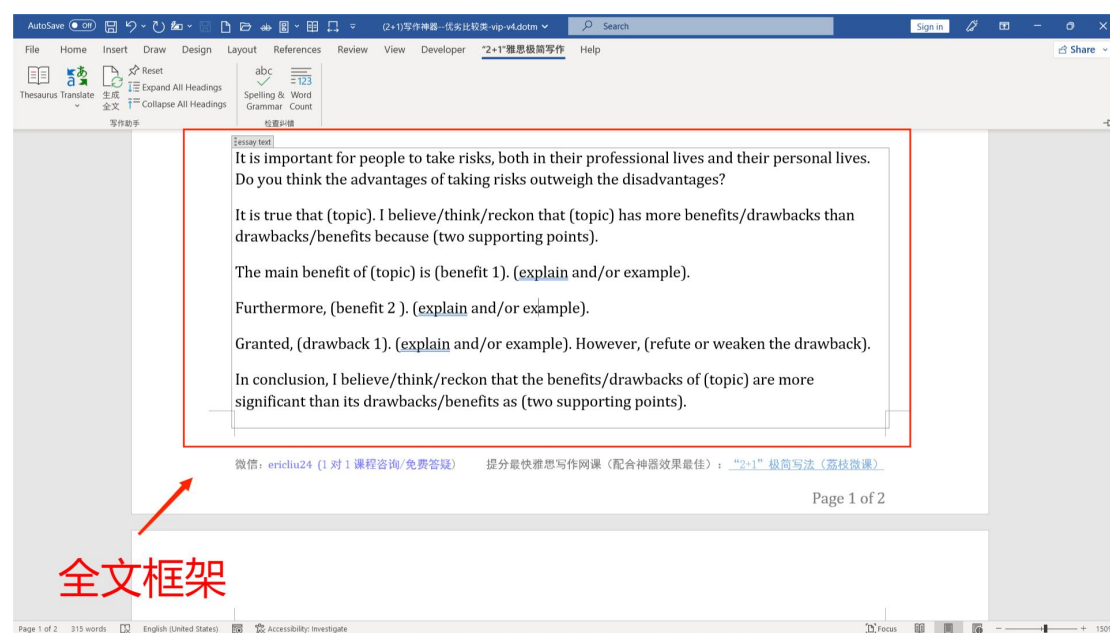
AutoSave Off (2+1)写作神器--优劣比较类-vip-v4.dotm Search Sign in

File Home Insert Draw Design Layout References Review View Developer "2+1"雅思极简写作 Help Share

Thesaurus Translate 生成全文 Reset Expand All Headings Collapse All Headings 写作助手 Spelling & Grammar Word Count 检查纠错

essay text

It is important for people to take risks, both in their professional lives and their personal lives. Do you think the advantages of taking risks outweigh the disadvantages?

It is true that (topic). I believe/think/reckon that (topic) has more benefits/drawbacks than drawbacks/benefits because (two supporting points).

The main benefit of (topic) is (benefit 1). (explain and/or example).

Furthermore, (benefit 2 ). (explain and/or example).

Granted, (drawback 1). (explain and/or example). However, (refute or weaken the drawback).

In conclusion, I believe/think/reckon that the benefits/drawbacks of (topic) are more significant than its drawbacks/benefits as (two supporting points).

微信：ericliu24 (1 对 1 课程咨询/免费答疑) 提分最快雅思写作网课（配合神器效果最佳）："2+1"极简写法（荔枝微课）

Page 1 of 2

全文框架

Page 1 of 2 315 words English (United States) Accessibility: Investigate Focus 150%